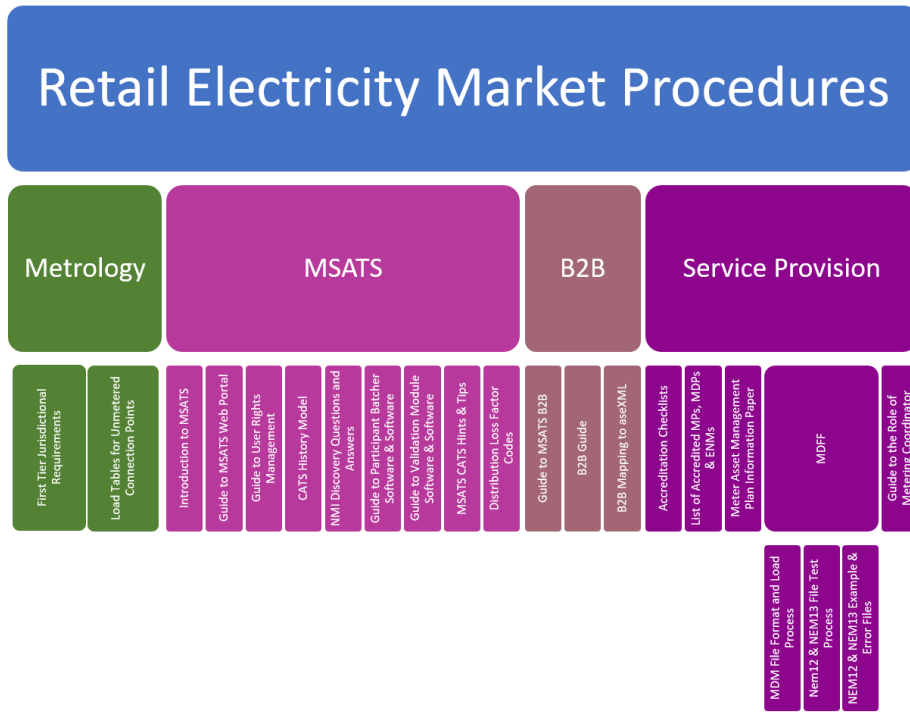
Retail Electricity Market Procedures

Metrology

MSATS

B2B

Service Provision

First Tier Jurisdictional Requirements

Load Tables for Unmetered Connection Points

Introduction to MSATS

Guide to MSATS Web Portal

Guide to User Rights Management

CATS History Model

NMI Discovery Questions and Answers

Guide to Participant Batcher Software & Software

Guide to Validation Module Software & Software

MSATS CATS Hints & Tips

Distribution Loss Factor Codes

Guide to MSATS B2B

B2B Guide

B2B Mapping to aseXML

Accreditation Checklists

List of Accredited MPs, MDPs & ENMs

Meter Asset Management Plan Information Paper

MDFF

Guide to the Role of Metering Coordinator

MDM File Format and Load Process

Nem12 & NEM13 File Test Process

NEM12 & NEM13 Example & Error Files